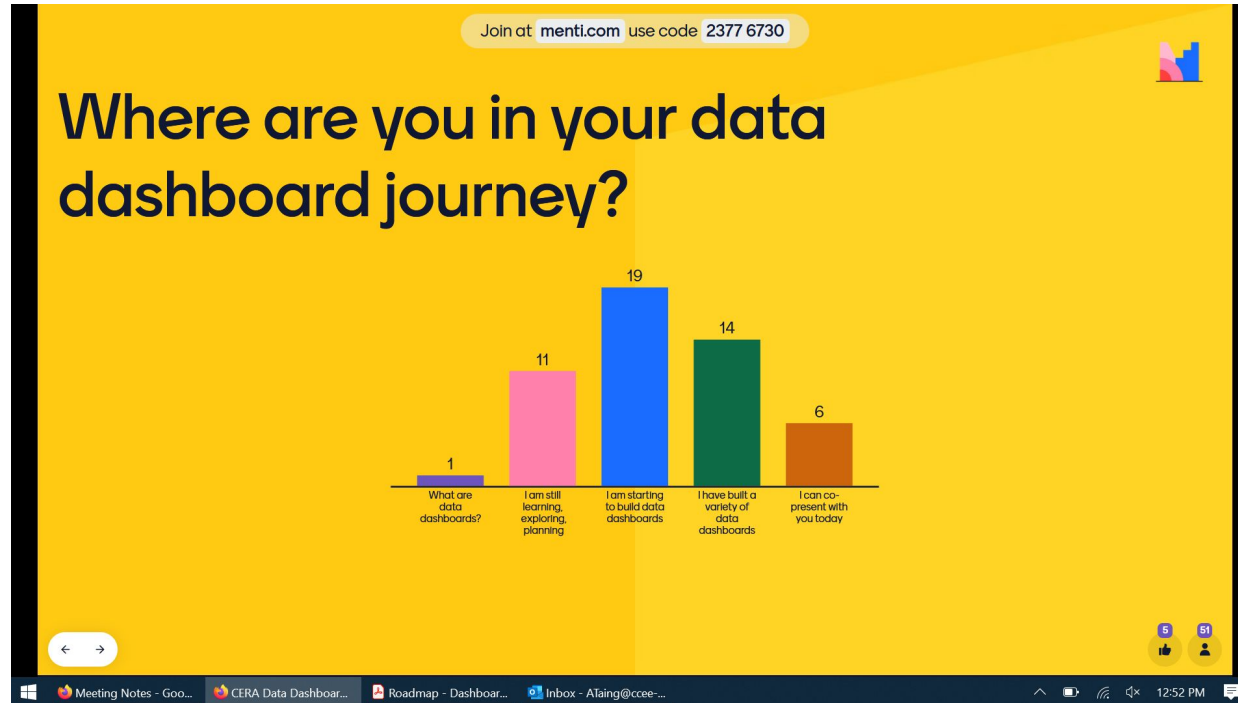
Join at menti.com use code 2377 6730

Where are you in your data dashboard journey?

1
What are data dashboards?

11
I am still learning, exploring, planning

19
I am starting to build data dashboards

14
I have built a variety of data dashboards

6
I can co-present with you today

5
51

Meeting Notes - Goo... CERA Data Dashboar... Roadmap - Dashboar... Inbox - ATaing@ccee-...
12:52 PM